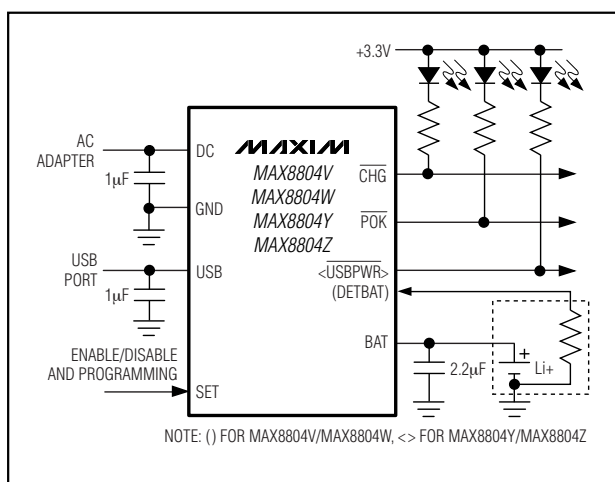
+3.3V

AC ADAPTER

1μF

DC

GND

MAXIM

MAX8804V

MAX8804W

MAX8804Y

MAX8804Z

$\overline{CHG}$

$\overline{POK}$

USB PORT

1μF

USB

<$\overline{USBPWR}$>

(DETBAT)

BAT

2.2μF

+

Li+

ENABLE/DISABLE AND PROGRAMMING

SET

NOTE: () FOR MAX8804V/MAX8804W, <> FOR MAX8804Y/MAX8804Z